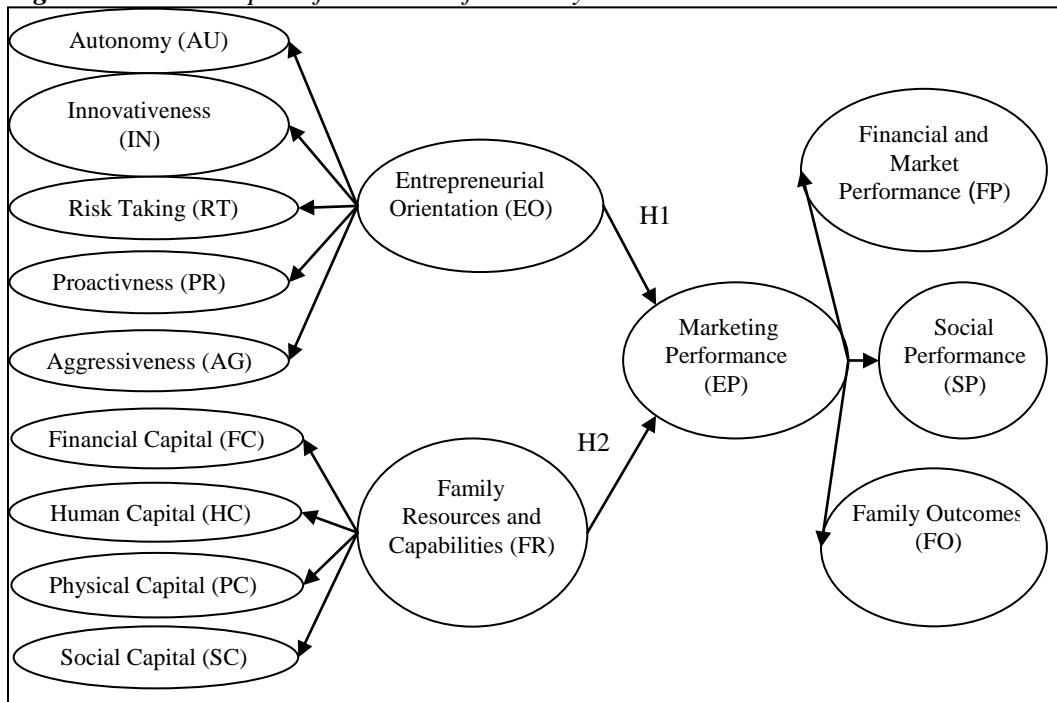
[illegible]

Autonomy (AU)

Innovativeness (IN)

Risk Taking (RT)

Proactivness (PR)

Aggressiveness (AG)

Entrepreneurial Orientation (EO)

H1

Financial Capital (FC)

Human Capital (HC)

Physical Capital (PC)

Social Capital (SC)

Family Resources and Capabilities (FR)

H2

Marketing Performance (EP)

Financial and Market Performance (FP)

Social Performance (SP)

Family Outcomes (FO)